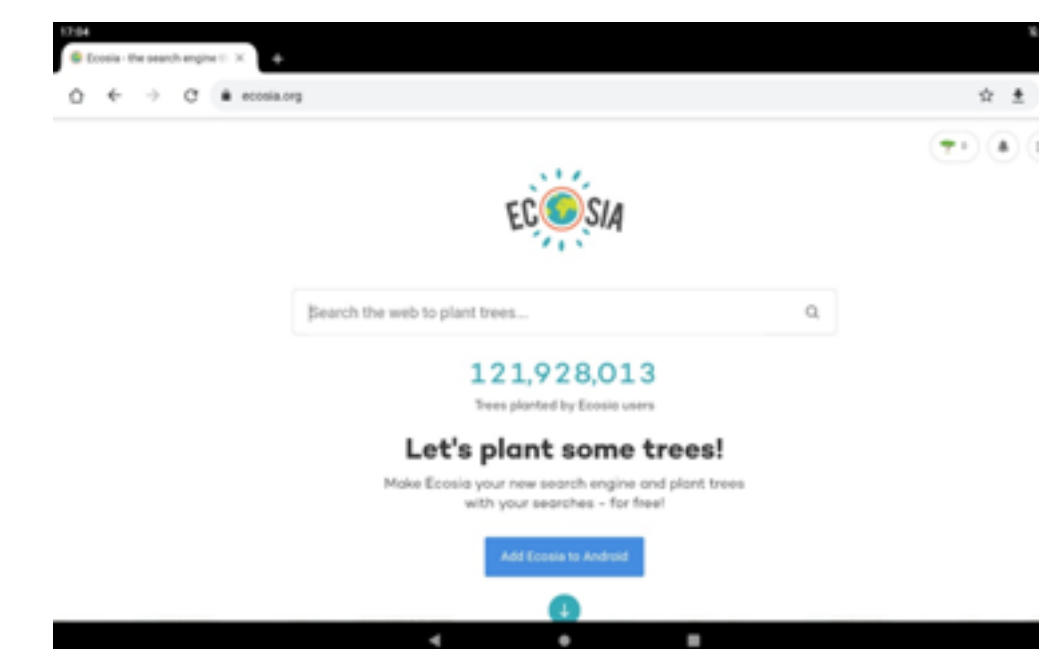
17:04

Ecosia - the search engine th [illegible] ×

+

ecosia.org

0

ECOSIA

Search the web to plant trees...

121,928,013

Trees planted by Ecosia users

Let's plant some trees!

Make Ecosia your new search engine and plant trees with your searches - for free!

Add Ecosia to Android